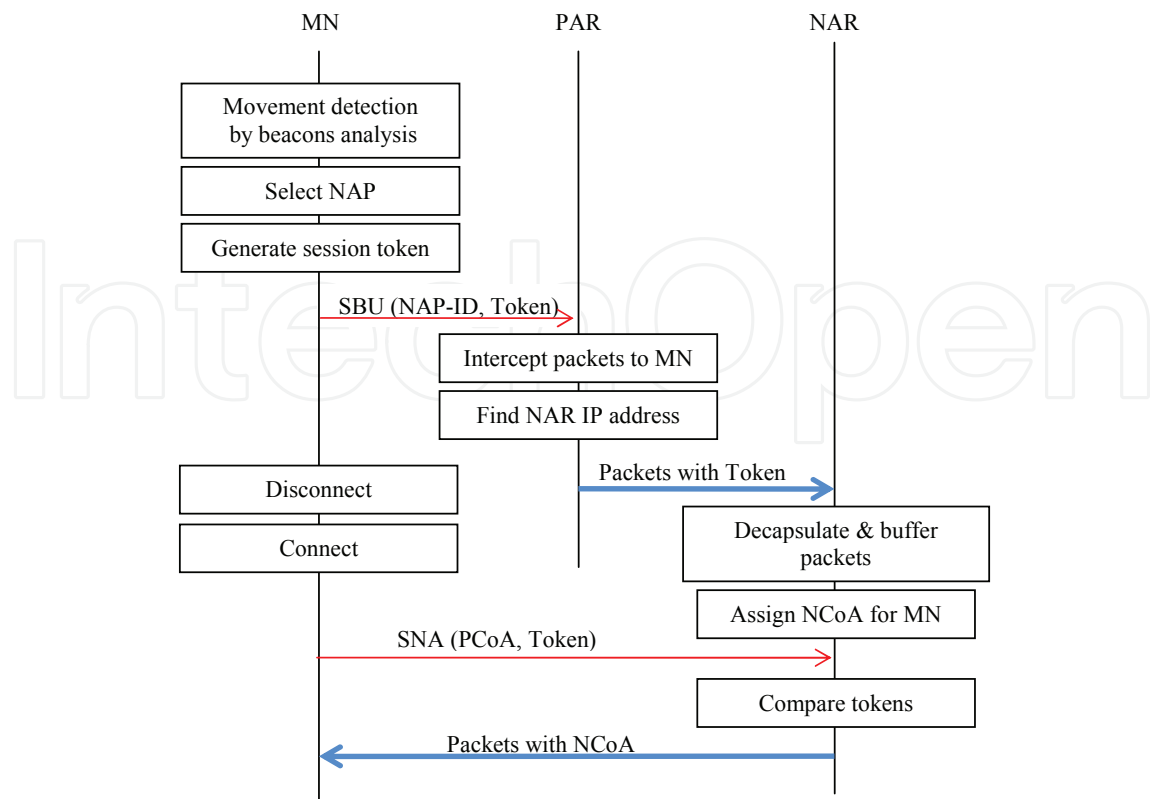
MN

PAR

NAR

Movement detection by beacons analysis

Select NAP

Generate session token

SBU (NAP-ID, Token)

Intercept packets to MN

Find NAR IP address

Packets with Token

Disconnect

Connect

Decapsulate & buffer packets

Assign NCoA for MN

SNA (PCoA, Token)

Compare tokens

Packets with NCoA

IntechOpen